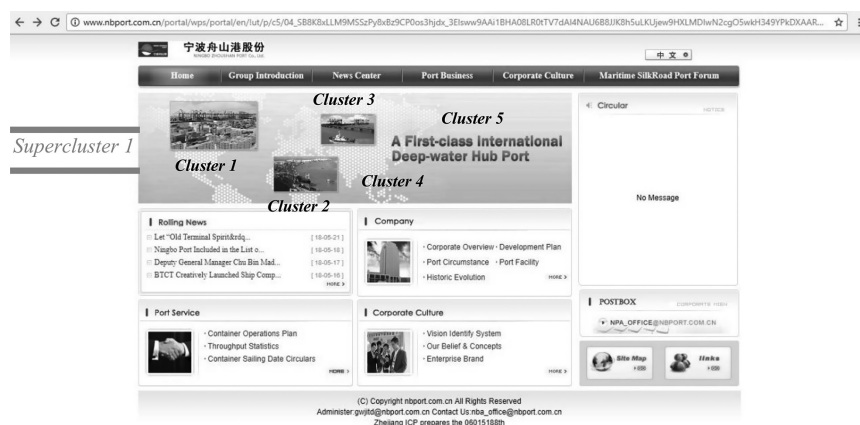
← → C ⓘ www.nbport.com.cn/portal/wps/portal/en/!ut/p/c5/04_SB8K8xLLM9MSSzPy8xBz9CP0os3hjdx_3Elsww9AAi1BHA08LR0tTV7dAI4NAU6B8JJK8h5uLKUjew9HXLMDIwN2cgO5wkH349YPkDXAAR... ☆

宁波舟山港股份

中 文

Home | Group Introduction | News Center | Port Business | Corporate Culture | Maritime SilkRoad Port Forum

Supercluster 1

Cluster 3

Cluster 5

A First-class International Deep-water Hub Port

Cluster 1

Cluster 4

Cluster 2

Circular

No Message

Rolling News

Let "Old Terminal Spirit&rdq... [18-05-21]
Ningbo Port Included in the List o... [18-05-18]
Deputy General Manager Chu Bin Mad... [18-05-17]
BTCT Creatively Launched Ship Comp... [18-05-16]
MORE

Company

· Corporate Overview · Development Plan
· Port Circumstance · Port Facility
· Historic Evolution
MORE

POSTBOX

NPA_OFFICE@NBPORT.COM.CN

Port Service

· Container Operations Plan
· Throughput Statistics
· Container Sailing Date Circulars
MORE

Corporate Culture

· Vision Identify System
· Our Belief & Concepts
· Enterprise Brand
MORE

Site Map

links

(C) Copyright nbport.com.cn All Rights Reserved
Administer:gwjitd@nbport.com.cn Contact Us:nba_office@nbport.com.cn
Zhejiang ICP prepares the 06015188th